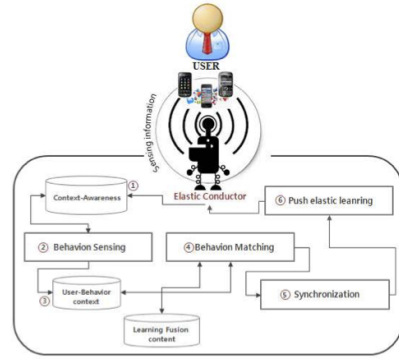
USER

Sensing information

Elastic Conductor

① Context-Awareness

② Behavion Sensing

③ User-Behavior context

④ Behavion Matching

Learning Fusion content

⑤ Synchronization

⑥ Push elastic leanring